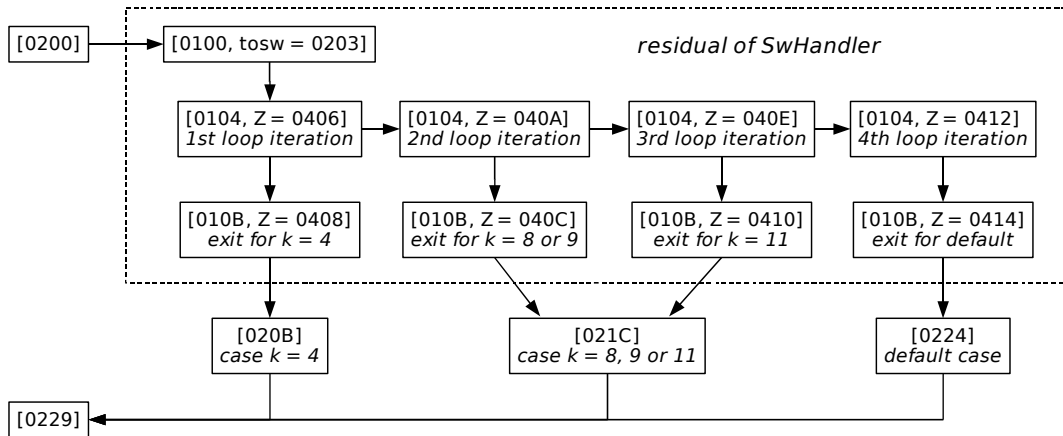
[0200]

[0100, tosw = 0203]

residual of SwHandler

[0104, Z = 0406]
1st loop iteration

[0104, Z = 040A]
2nd loop iteration

[0104, Z = 040E]
3rd loop iteration

[0104, Z = 0412]
4th loop iteration

[010B, Z = 0408]
exit for k = 4

[010B, Z = 040C]
exit for k = 8 or 9

[010B, Z = 0410]
exit for k = 11

[010B, Z = 0414]
exit for default

[020B]
case k = 4

[021C]
case k = 8, 9 or 11

[0224]
default case

[0229]